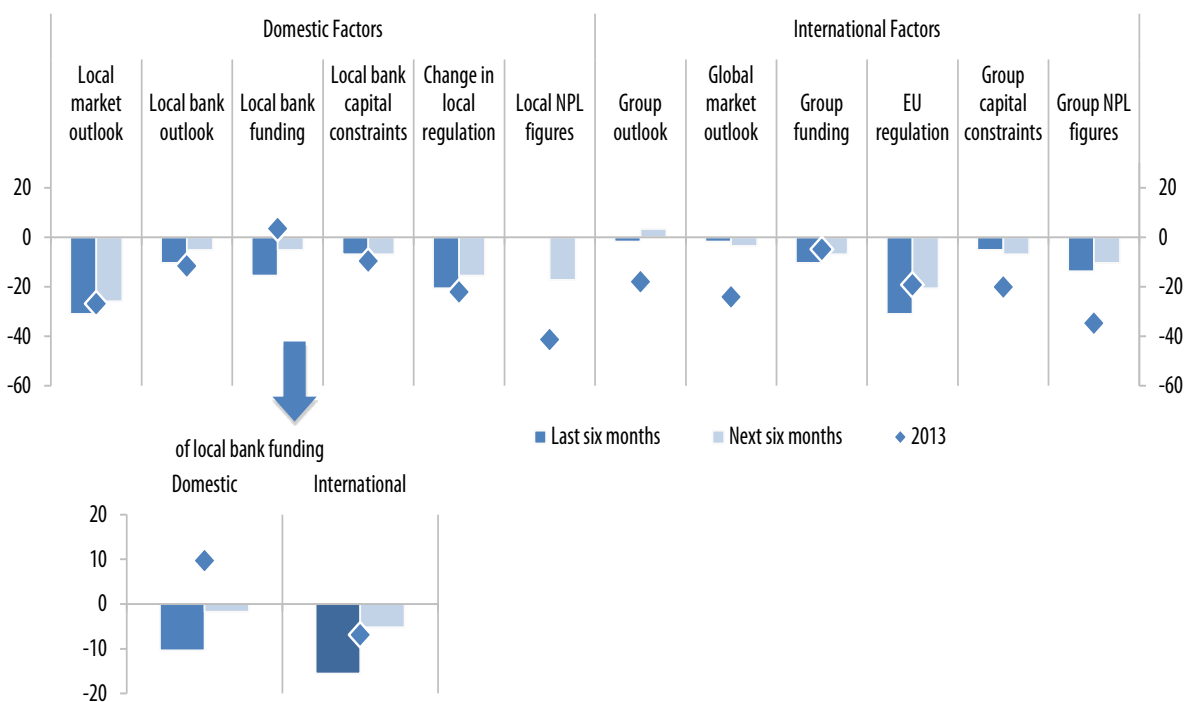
Domestic Factors

International Factors

Local market outlook

Local bank outlook

Local bank funding

Local bank capital constraints

Change in local regulation

Local NPL figures

Group outlook

Global market outlook

Group funding

EU regulation

Group capital constraints

Group NPL figures

20
0
-20
-40
-60

20
0
-20
-40
-60

Last six months
Next six months
2013

of local bank funding

Domestic

International

20
10
0
-10
-20